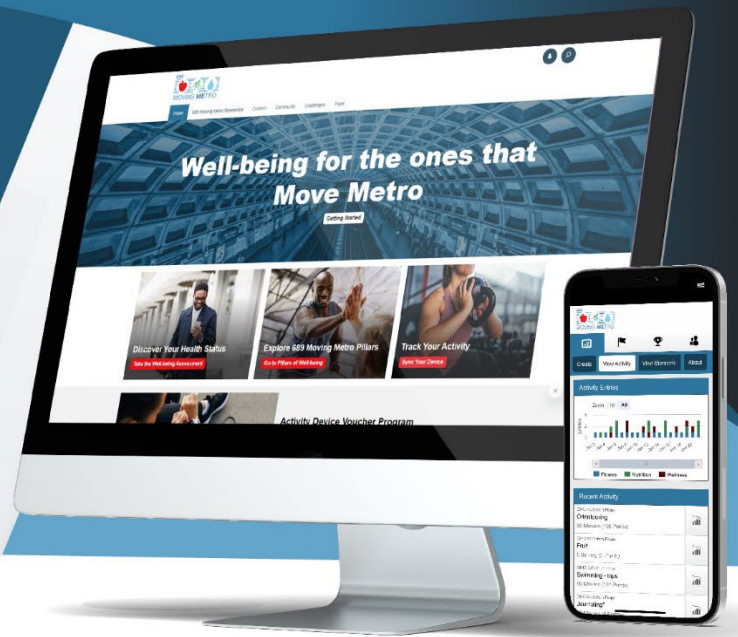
689 MOVING METRO

Home 689 Moving Metro Resources Content Community Challenges Track

Well-being for the ones that Move Metro

Getting Started

Discover Your Health Status

Take the Well-being Assessment

Explore 689 Moving Metro Pillars

Go to Pillars of Well-being

Track Your Activity

Sync Your Device

Activity Device Voucher Program

689 MOVING METRO

Create View Activity View Standings About

Activity Entries

Zoom 1m All

Fitness Nutrition Wellness

Recent Activity

Orienteering

Fruit

Swimming - laps

Journaling*